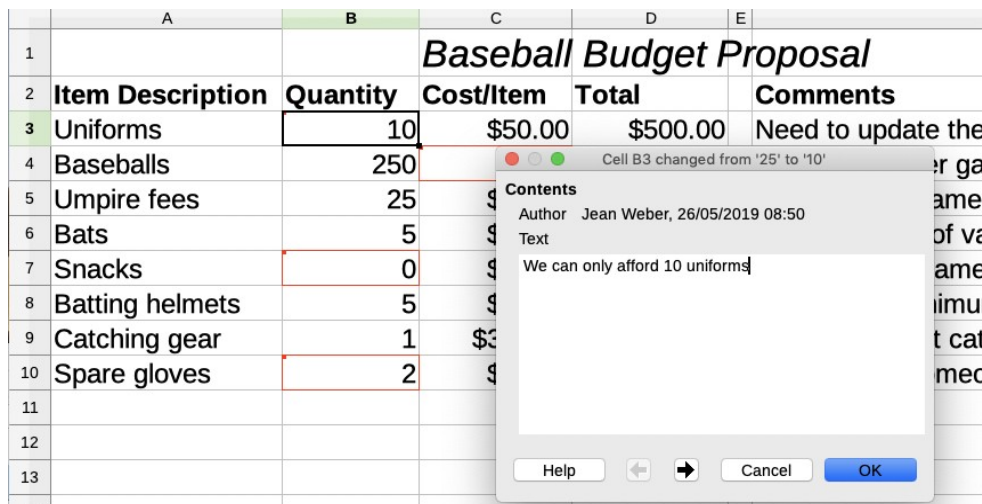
| | A | B | C | D | E | |
|---|---|---|---|---|---|---|
| 1 | | | Baseball Budget Proposal | | | |
| 2 | Item Description | Quantity | Cost/Item | Total | | Comments |
| 3 | Uniforms | 10 | $50.00 | $500.00 | | Need to update the |
| 4 | Baseballs | 250 | | | | r ga |
| 5 | Umpire fees | 25 | $ | | | ame |
| 6 | Bats | 5 | $ | | | of va |
| 7 | Snacks | 0 | $ | | | ame |
| 8 | Batting helmets | 5 | $ | | | imu |
| 9 | Catching gear | 1 | $3 | | | t cat |
| 10 | Spare gloves | 2 | $ | | | med |
| 11 | | | | | | |
| 12 | | | | | | |
| 13 | | | | | | |

Cell B3 changed from '25' to '10'

Contents

Author Jean Weber, 26/05/2019 08:50

Text

We can only afford 10 uniforms

Help

Cancel

OK